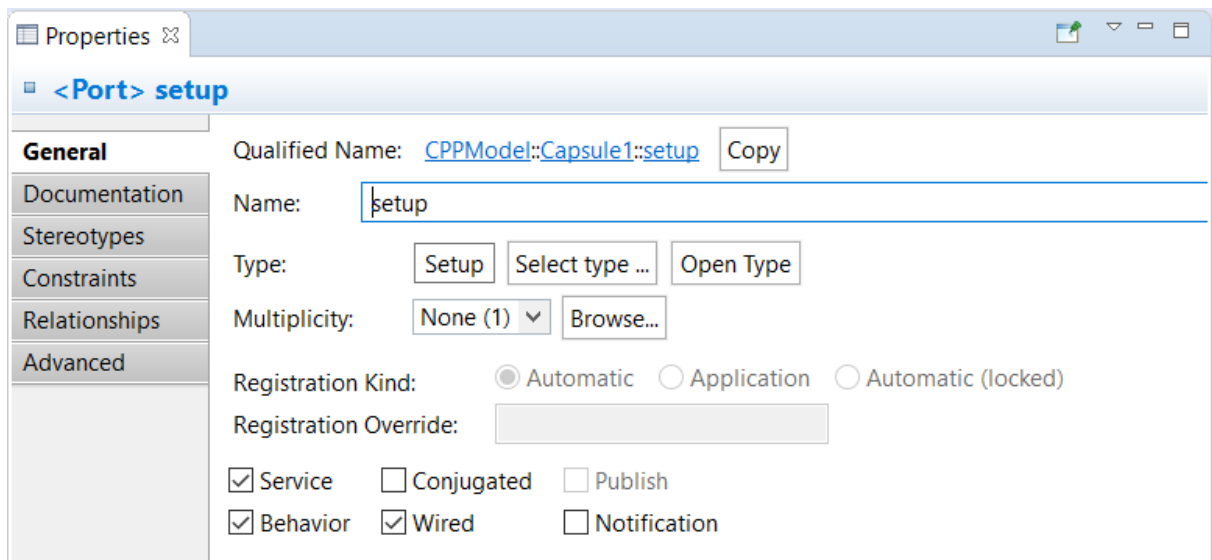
Properties ☒

<Port> setup

General
Documentation
Stereotypes
Constraints
Relationships
Advanced

Qualified Name: CPPModel::Capsule1::setup Copy

Name: setup

Type: Setup Select type ... Open Type

Multiplicity: None (1) Browse...

Registration Kind: Automatic Application Automatic (locked)

Registration Override:

Service Conjugated Publish

Behavior Wired Notification